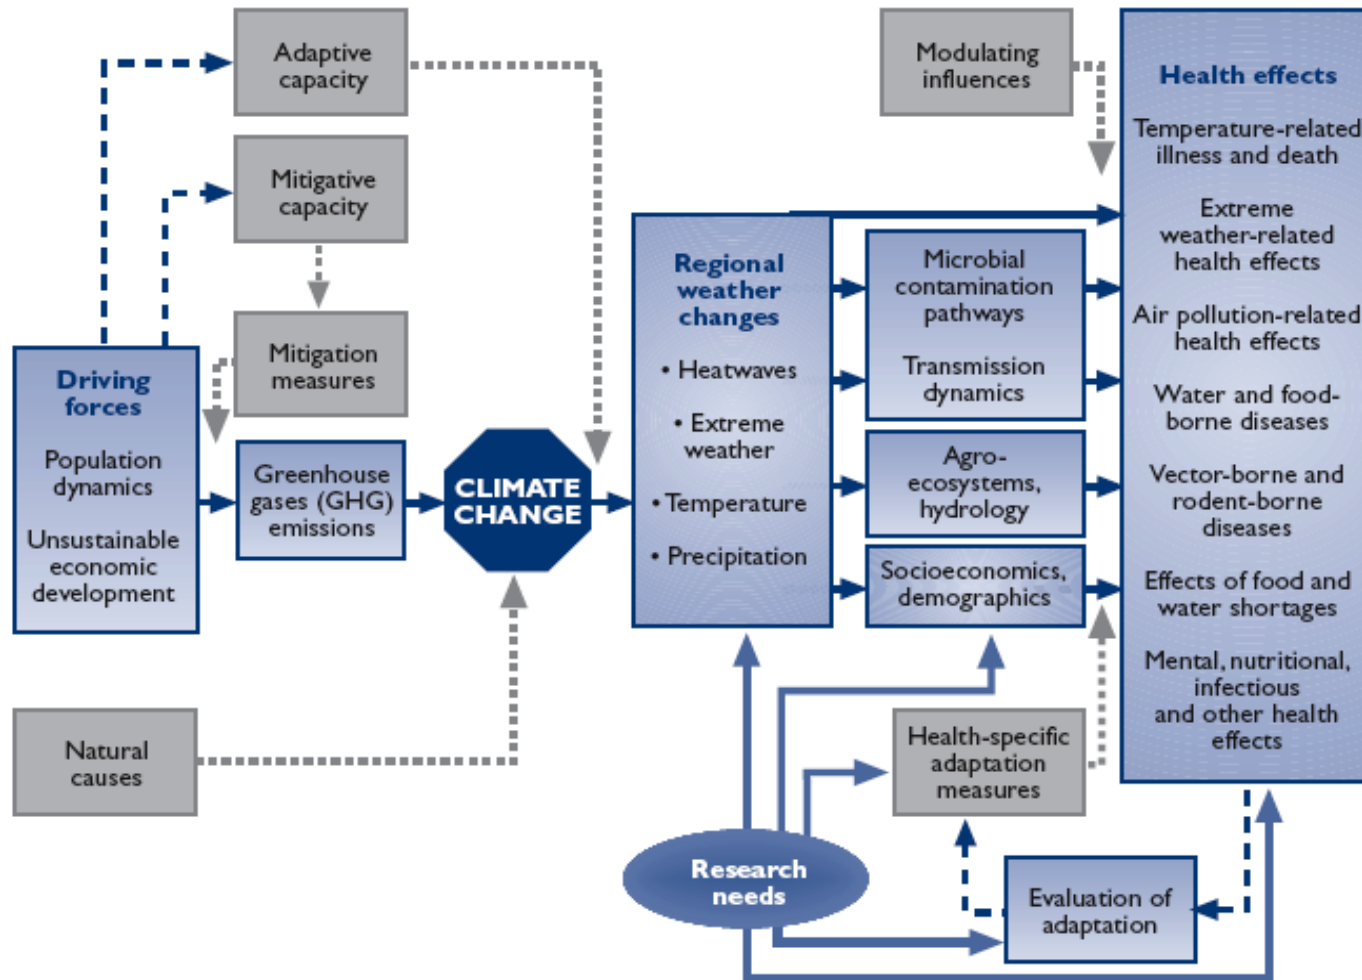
Adaptive capacity

Mitigative capacity

Mitigation measures

Driving forces

Population dynamics

Unsustainable economic development

Greenhouse gases (GHG) emissions

CLIMATE CHANGE

Natural causes

Modulating influences

Regional weather changes

• Heatwaves

• Extreme weather

• Temperature

• Precipitation

Microbial contamination pathways

Transmission dynamics

Agro-ecosystems, hydrology

Socioeconomics, demographics

Health effects

Temperature-related illness and death

Extreme weather-related health effects

Air pollution-related health effects

Water and food-borne diseases

Vector-borne and rodent-borne diseases

Effects of food and water shortages

Mental, nutritional, infectious and other health effects

Health-specific adaptation measures

Research needs

Evaluation of adaptation